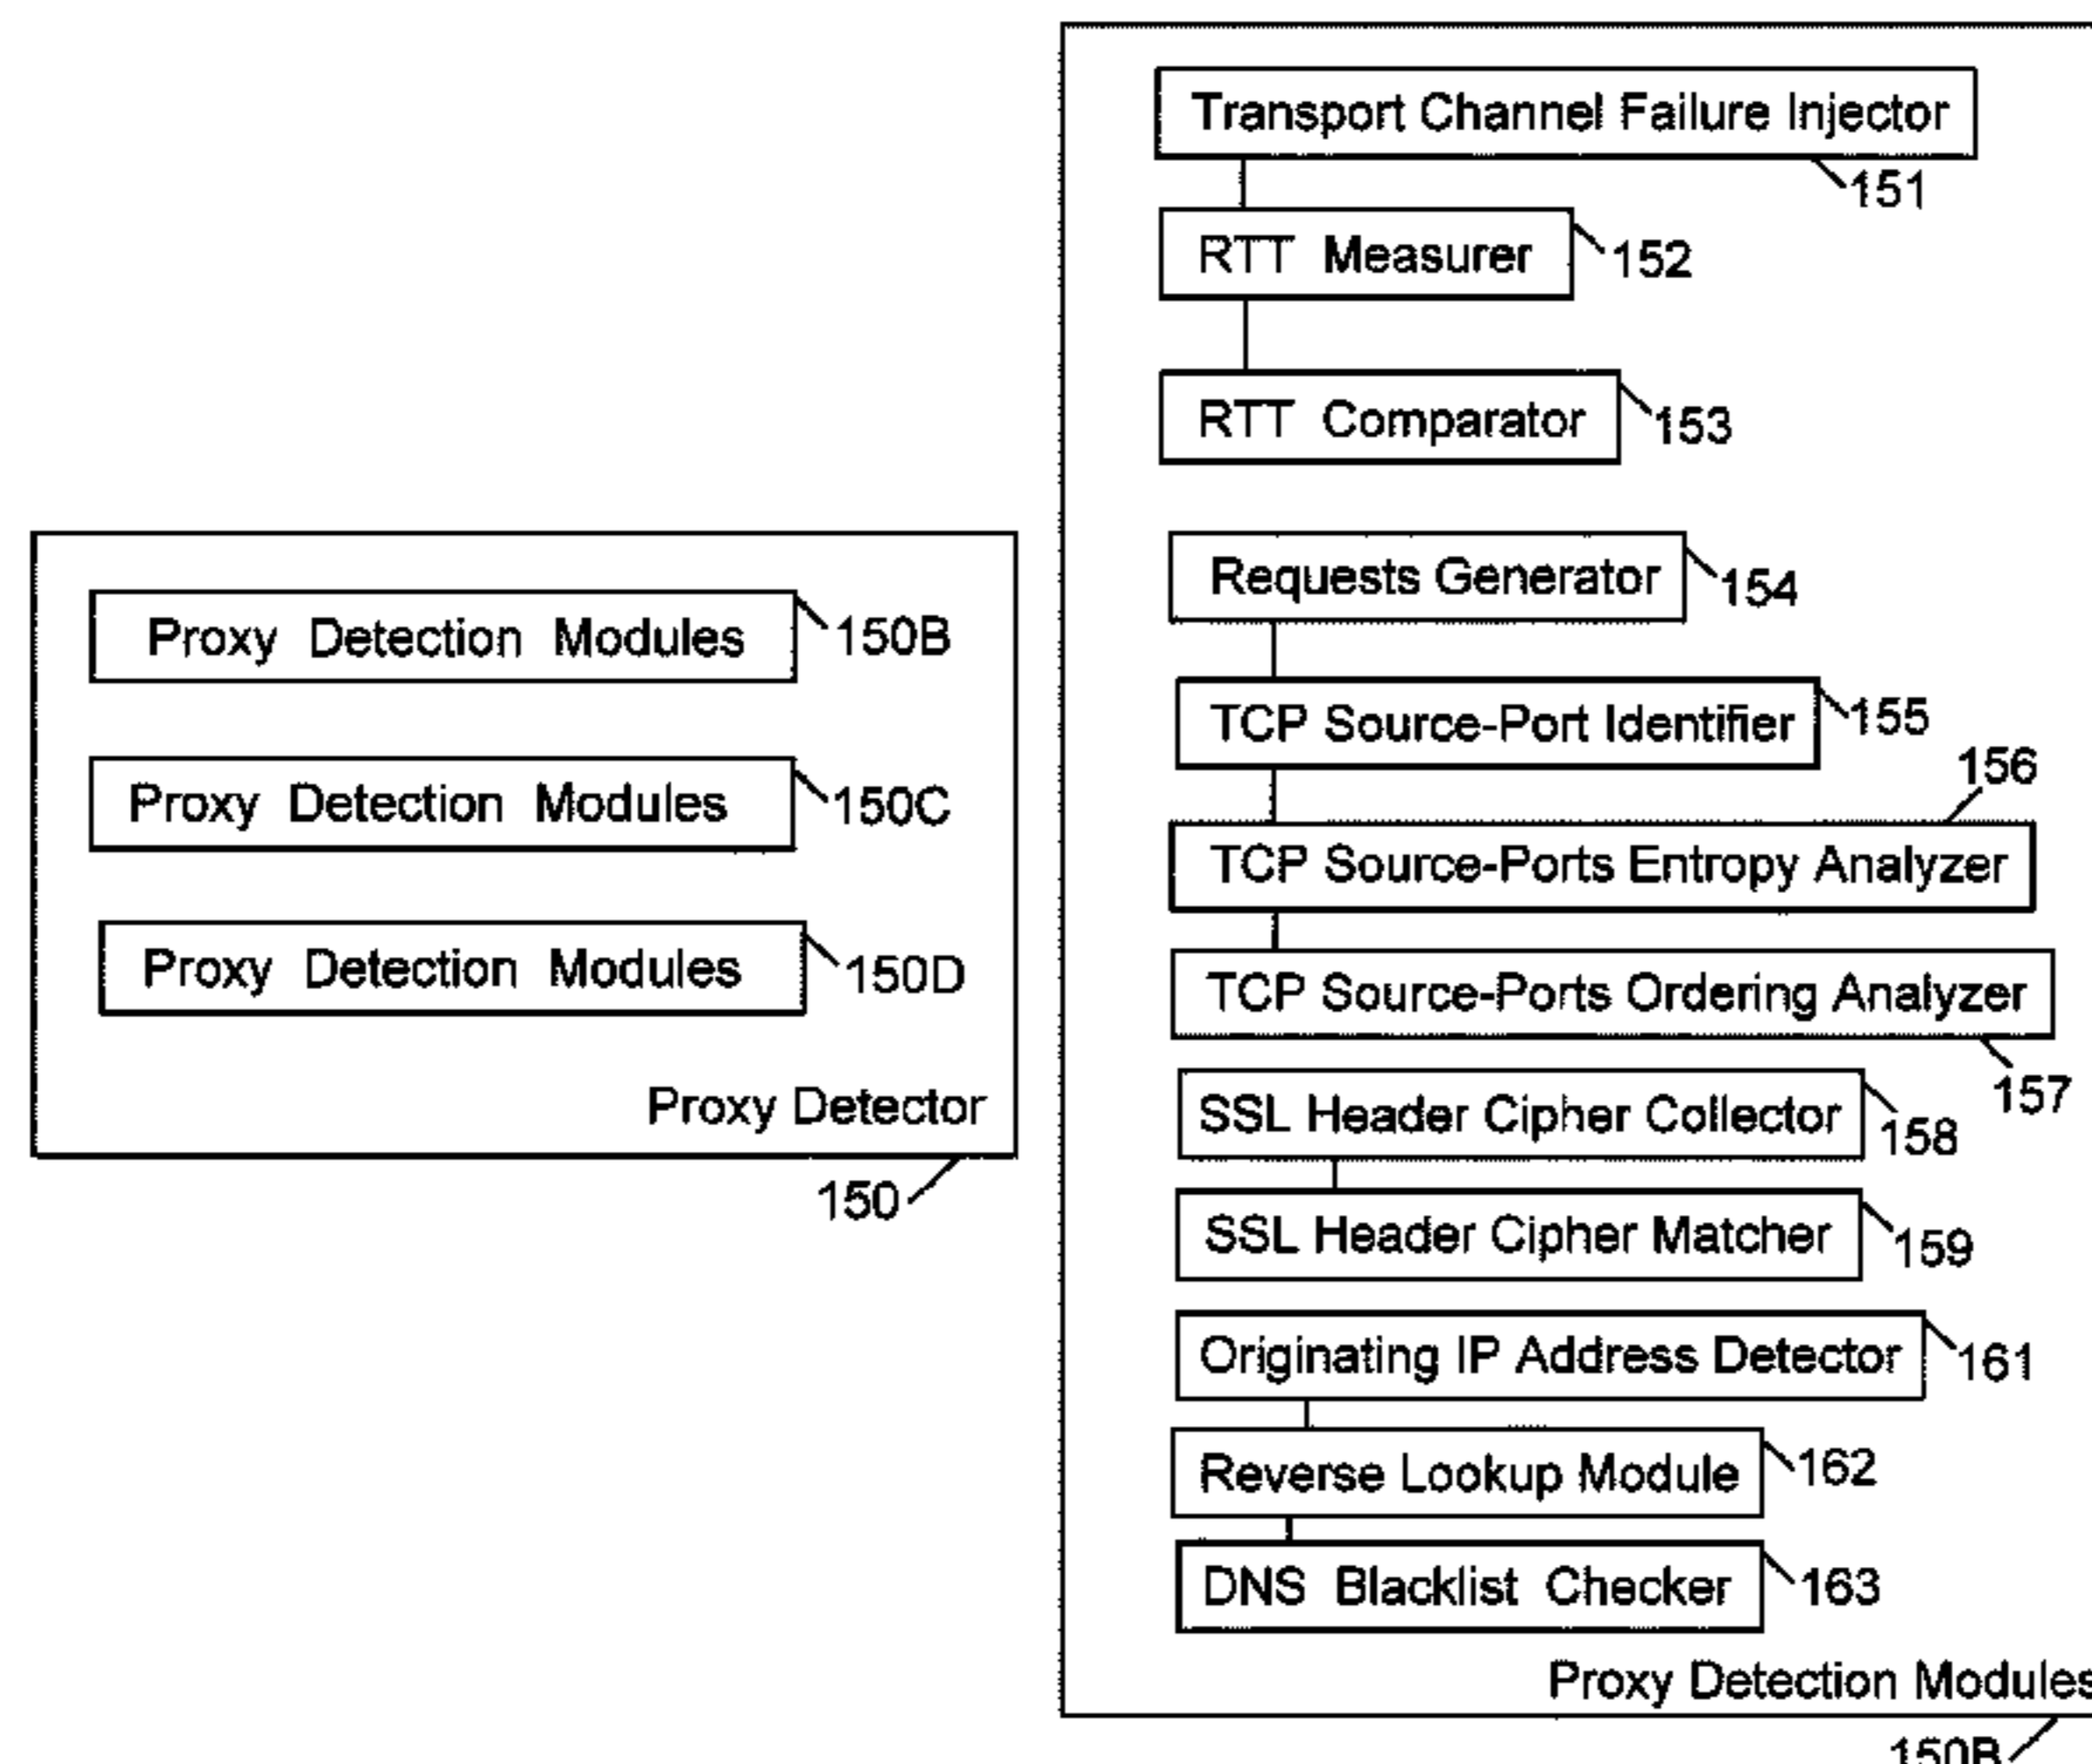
Proxy Detection Modules 150B

Proxy Detection Modules 150C

Proxy Detection Modules 150D

Proxy Detector

150

Transport Channel Failure Injector 151

RTT Measurer 152

RTT Comparator 153

Requests Generator 154

TCP Source-Port Identifier 155

156

TCP Source-Ports Entropy Analyzer

TCP Source-Ports Ordering Analyzer

157

SSL Header Cipher Collector 158

SSL Header Cipher Matcher 159

Originating IP Address Detector 161

Reverse Lookup Module 162

DNS Blacklist Checker 163

Proxy Detection Modules

150B